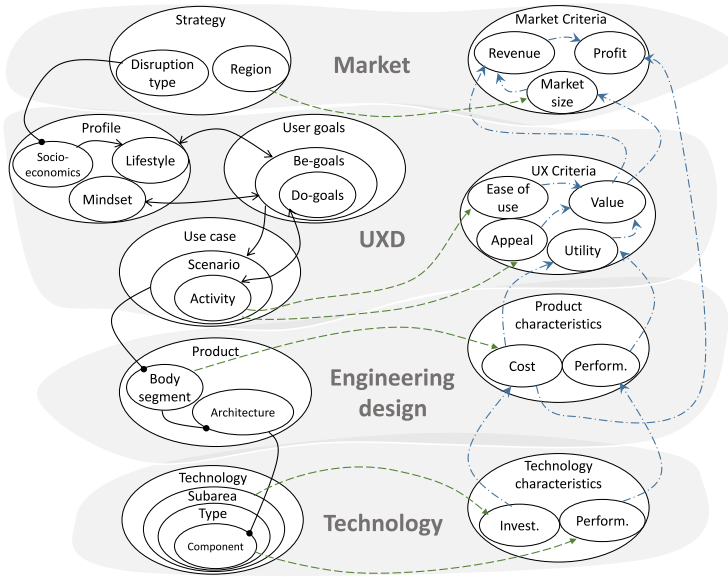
Strategy
Disruption type
Region
Market
Market Criteria
Revenue
Profit
Market size
Profile
Socio-economics
Lifestyle
Mindset
User goals
Be-goals
Do-goals
UX Criteria
Ease of use
Value
Appeal
Utility
UXD
Use case
Scenario
Activity
Product characteristics
Cost
Perform.
Product
Body segment
Architecture
Engineering design
Technology
Subarea
Type
Component
Technology
Technology characteristics
Invest.
Perform.